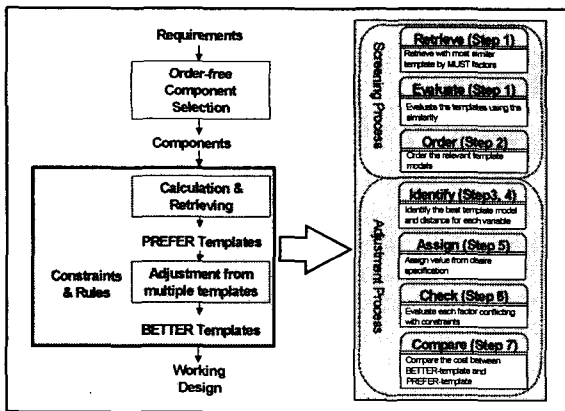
Requirements

Order-free Component Selection

Components

Calculation & Retrieving

PREFER Templates

Constraints & Rules

Adjustment from multiple templates

BETTER Templates

Working Design

Screening Process

Retrieve (Step 1)
Retrieve with most similar template by MUST factors

Evaluate (Step 1)
Evaluate the templates using the similarity

Order (Step 2)
Order the relevant template models

Adjustment Process

Identify (Step3, 4)
Identify the best template model and distance for each variable

Assign (Step 5)
Assign value from desire specification

Check (Step 6)
Evaluate each factor conflicting with constraints

Compare (Step 7)
Compare the cost between BETTER-template and PREFER-template